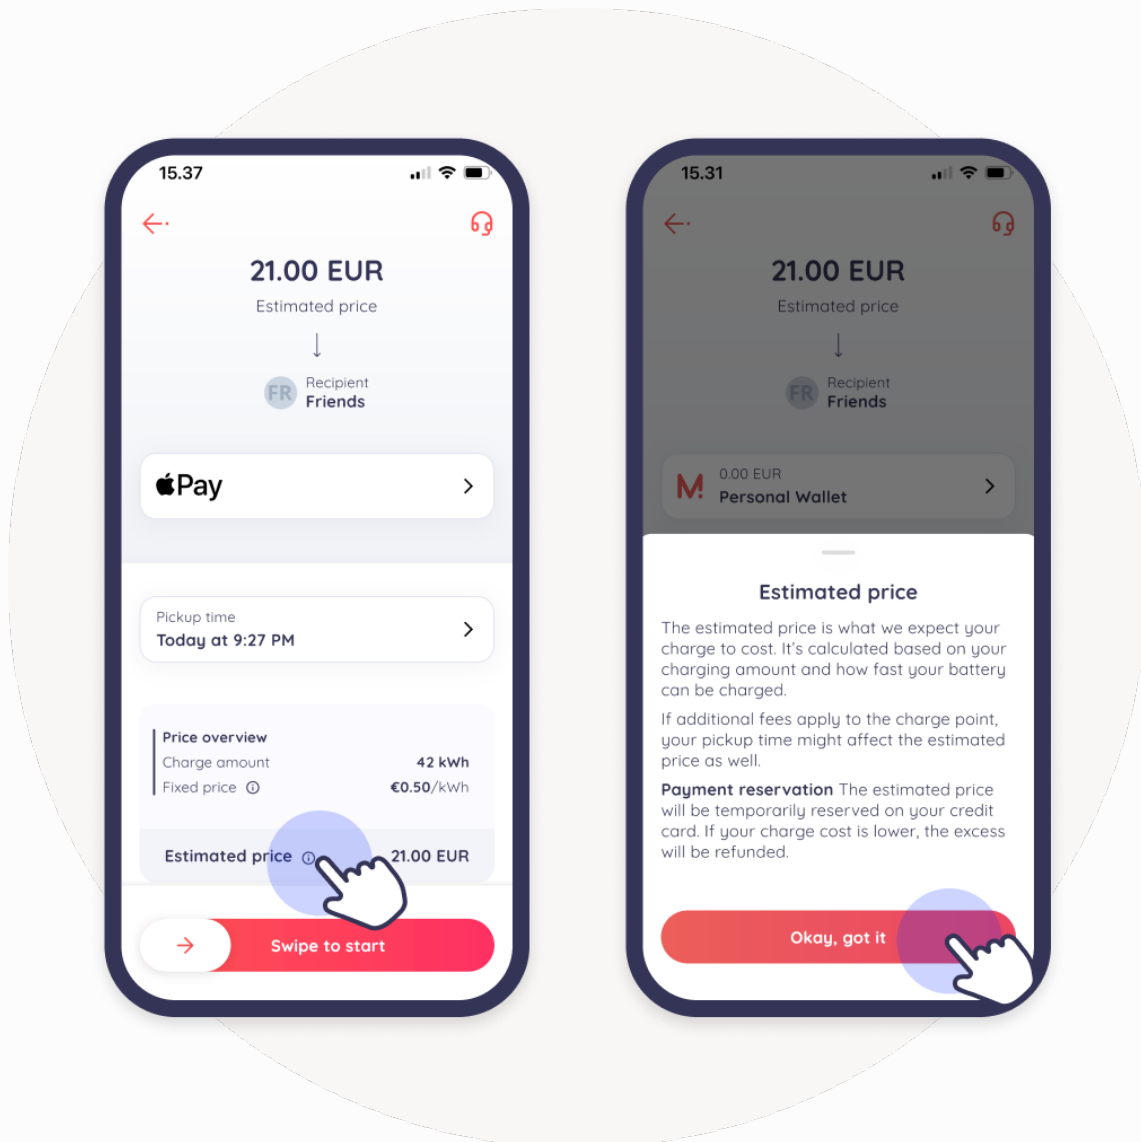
15.37

21.00 EUR

Estimated price

FR Recipient
Friends

Pay

Pickup time
Today at 9:27 PM

Price overview
Charge amount 42 kWh
Fixed price €0.50/kWh

Estimated price 21.00 EUR

Swipe to start

15.31

21.00 EUR

Estimated price

FR Recipient
Friends

M 0.00 EUR
Personal Wallet

Estimated price

The estimated price is what we expect your charge to cost. It's calculated based on your charging amount and how fast your battery can be charged.

If additional fees apply to the charge point, your pickup time might affect the estimated price as well.

Payment reservation The estimated price will be temporarily reserved on your credit card. If your charge cost is lower, the excess will be refunded.

Okay, got it